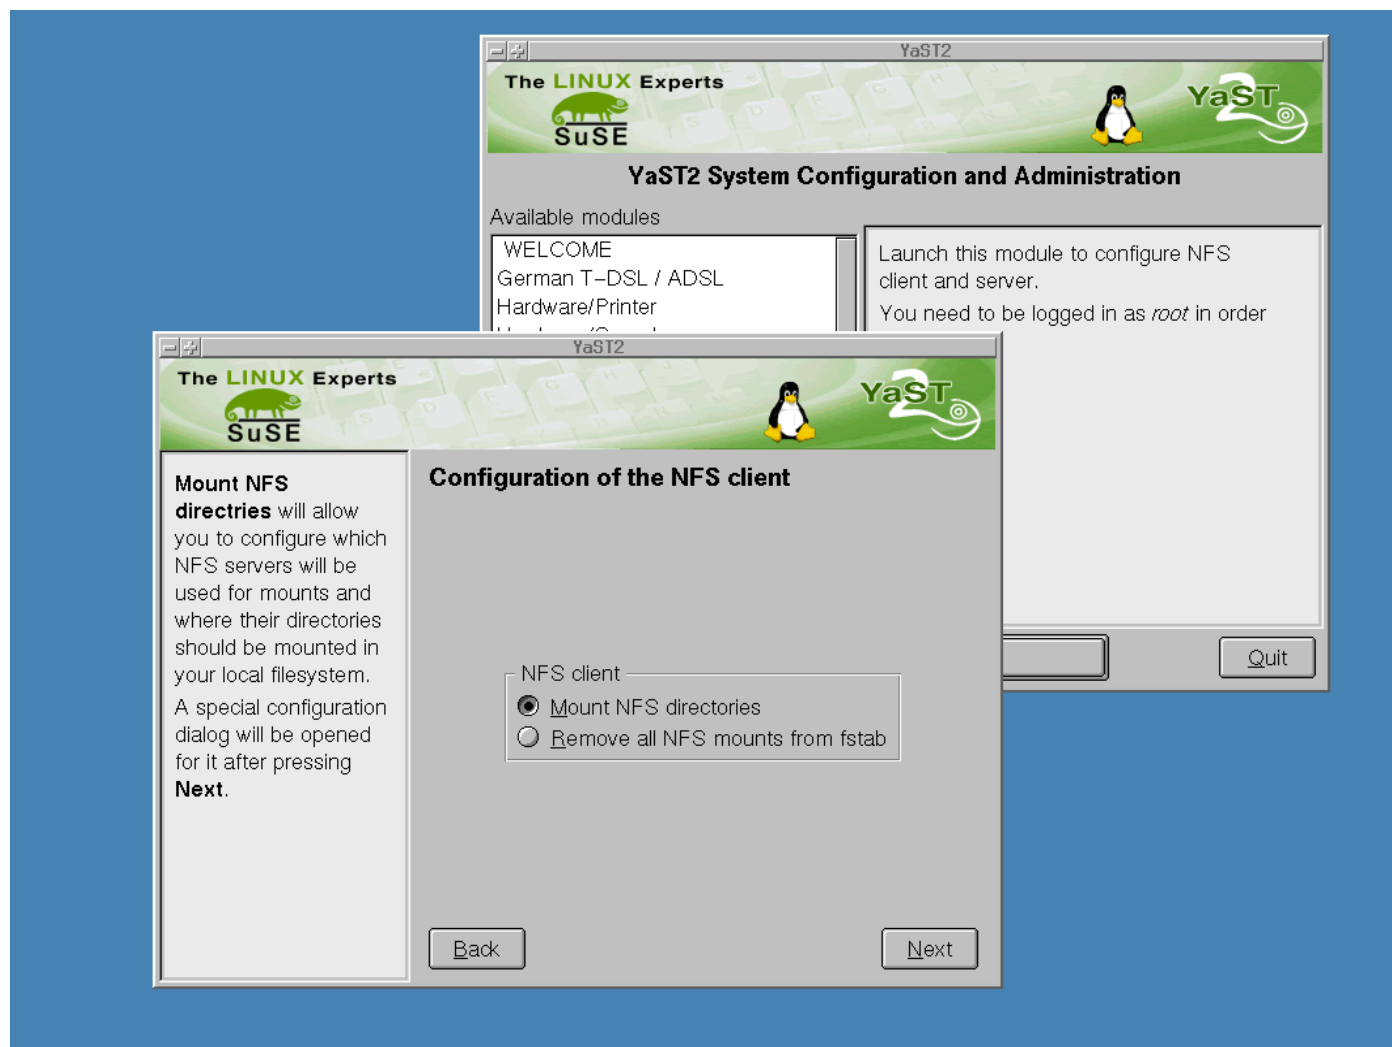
YaST2

The LINUX Experts
SuSE

YaST2

YaST2 System Configuration and Administration

Available modules

WELCOME
German T–DSL / ADSL
Hardware/Printer
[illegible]

Launch this module to configure NFS client and server.
You need to be logged in as *root* in order

Quit

YaST2

The LINUX Experts
SuSE

YaST2

**Mount NFS directries** will allow you to configure which NFS servers will be used for mounts and where their directories should be mounted in your local filesystem.

A special configuration dialog will be opened for it after pressing **Next**.

Configuration of the NFS client

NFS client
Mount NFS directories
Remove all NFS mounts from fstab

Back

Next